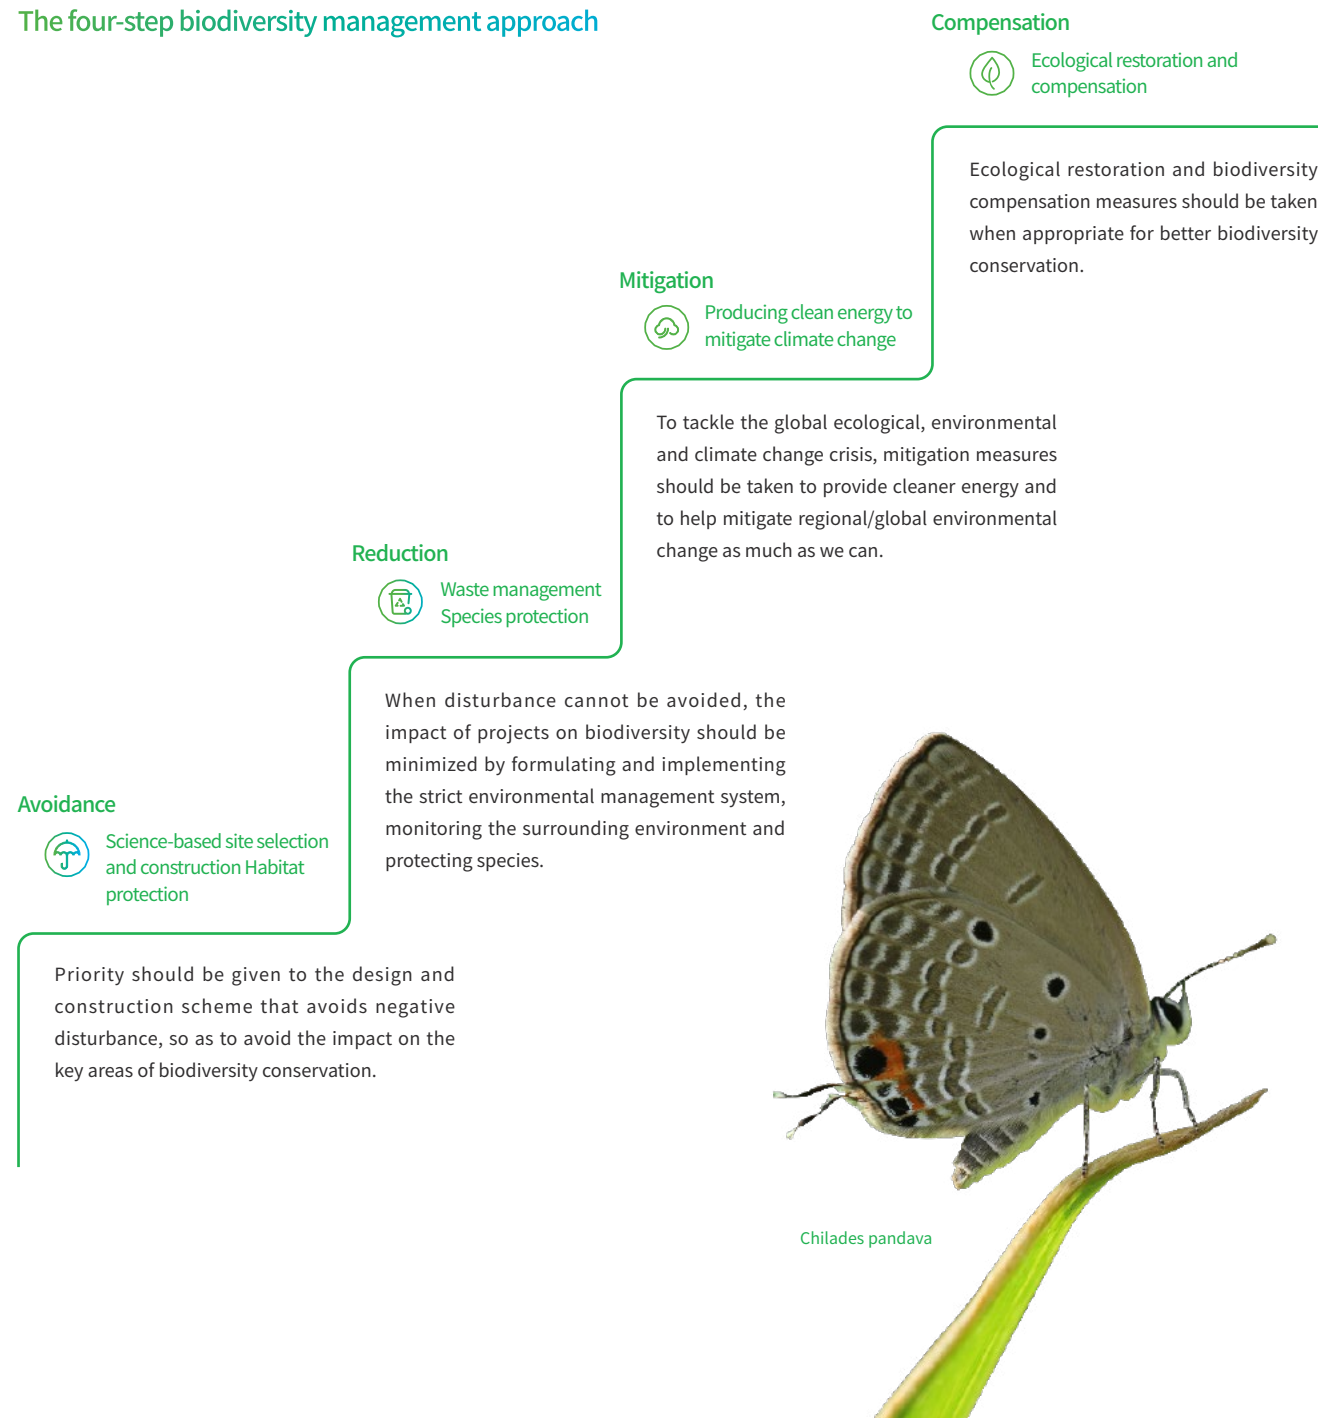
The four-step biodiversity management approach

Compensation

Ecological restoration and compensation

Ecological restoration and biodiversity compensation measures should be taken when appropriate for better biodiversity conservation.

Mitigation

Producing clean energy to mitigate climate change

To tackle the global ecological, environmental and climate change crisis, mitigation measures should be taken to provide cleaner energy and to help mitigate regional/global environmental change as much as we can.

Reduction

Waste management
Species protection

When disturbance cannot be avoided, the impact of projects on biodiversity should be minimized by formulating and implementing the strict environmental management system, monitoring the surrounding environment and protecting species.

Avoidance

Science-based site selection and construction Habitat protection

Priority should be given to the design and construction scheme that avoids negative disturbance, so as to avoid the impact on the key areas of biodiversity conservation.

Chilades pandava